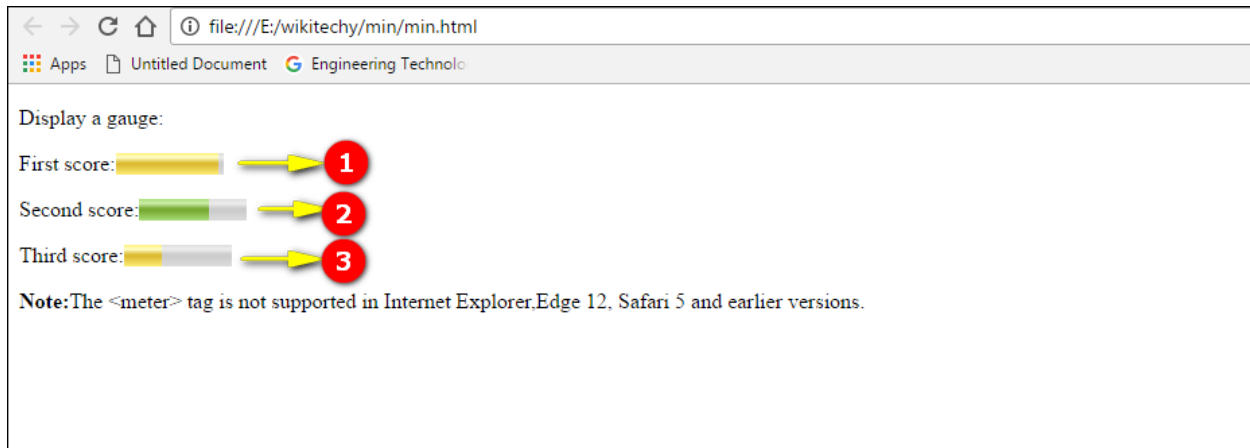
file:///E:/wikitechy/min/min.html

Apps Untitled Document Engineering Technolo

Display a gauge:

First score: 1

Second score: 2

Third score: 3

**Note:**The <meter> tag is not supported in Internet Explorer,Edge 12, Safari 5 and earlier versions.